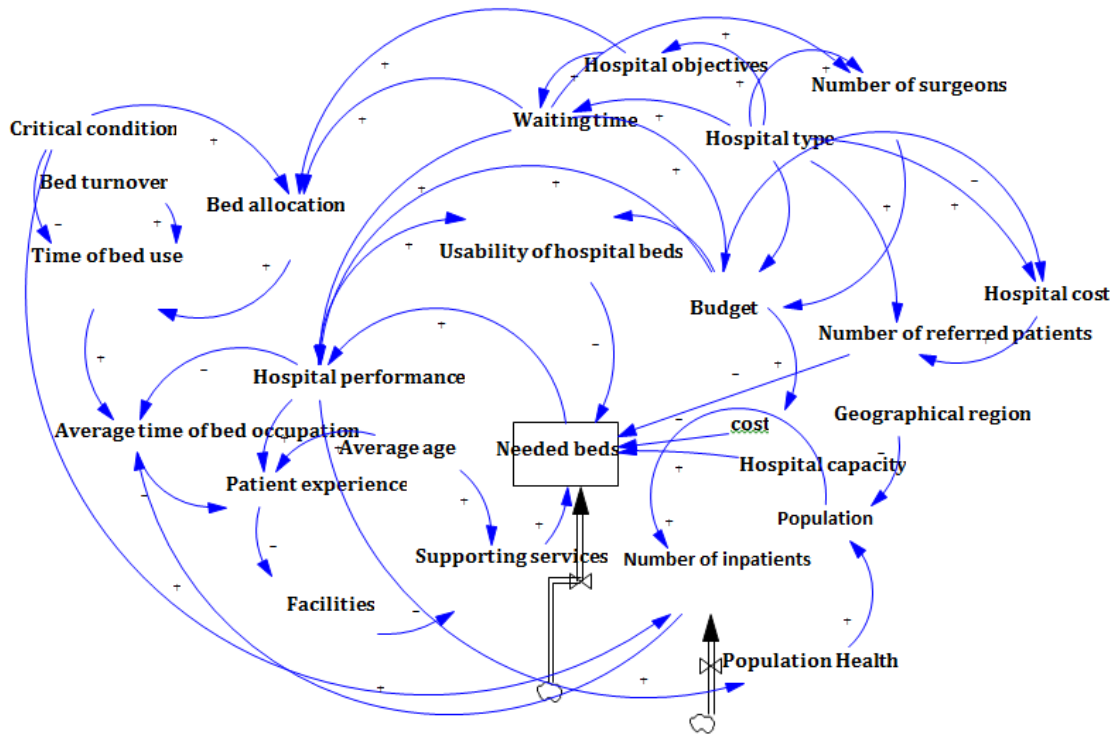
Hospital objectives
Number of surgeons
Critical condition
Waiting time
Hospital type
Bed turnover
Bed allocation
Time of bed use
Usability of hospital beds
Budget
Hospital cost
Number of referred patients
Hospital performance
Average time of bed occupation
Average age
Needed beds
cost
Geographical region
Hospital capacity
Patient experience
Population
Supporting services
Number of inpatients
Facilities
Population Health
+
+
+
+
+
+
-
+
+
+
+
+
+
-
+
+
+
-
+
-
+
+
-
-
+
+
+
+
+
-
-
+
+
+
+
+